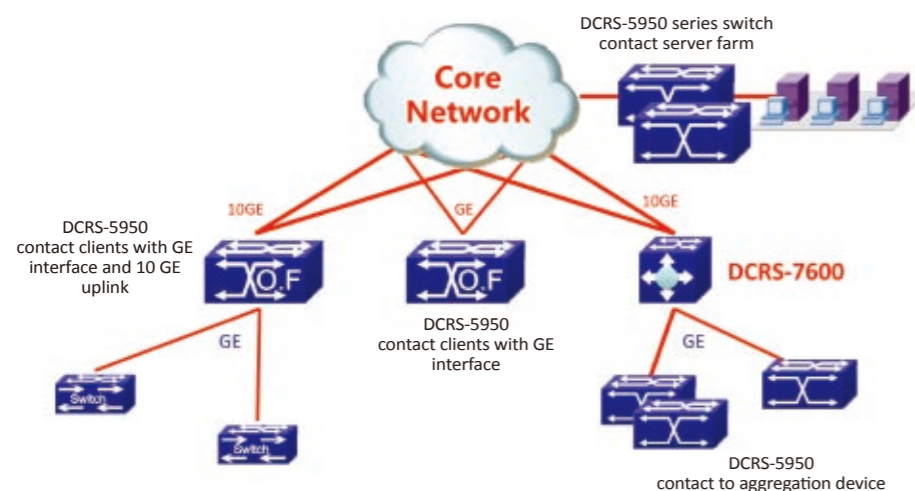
DCRS-5950 series switch contact server farm

Core Network

10GE

GE

10GE

DCRS-5950 contact clients with GE interface and 10 GE uplink

O.F

O.F

DCRS-7600

GE

DCRS-5950 contact clients with GE interface

GE

Switch

Switch

DCRS-5950 contact to aggregation device